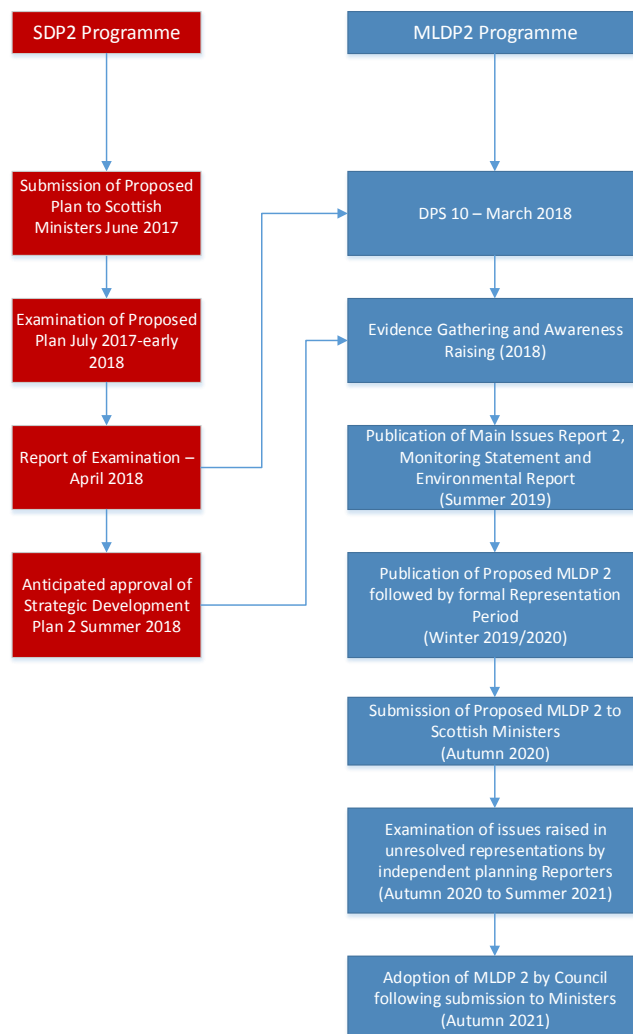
SDP2 Programme

Submission of Proposed Plan to Scottish Ministers June 2017

Examination of Proposed Plan July 2017-early 2018

Report of Examination – April 2018

Anticipated approval of Strategic Development Plan 2 Summer 2018

MLDP2 Programme

DPS 10 – March 2018

Evidence Gathering and Awareness Raising (2018)

Publication of Main Issues Report 2, Monitoring Statement and Environmental Report (Summer 2019)

Publication of Proposed MLDP 2 followed by formal Representation Period (Winter 2019/2020)

Submission of Proposed MLDP 2 to Scottish Ministers (Autumn 2020)

Examination of issues raised in unresolved representations by independent planning Reporters (Autumn 2020 to Summer 2021)

Adoption of MLDP 2 by Council following submission to Ministers (Autumn 2021)